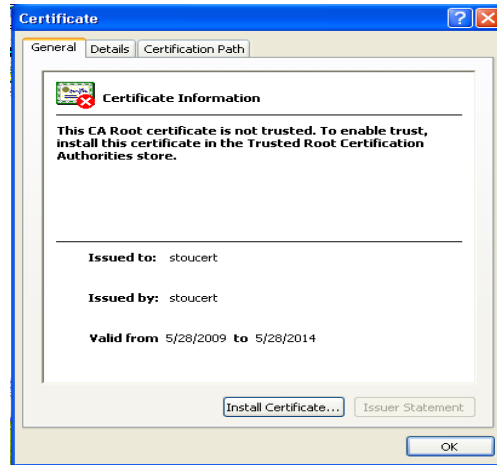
Certificate

General | Details | Certification Path

Certificate Information

This CA Root certificate is not trusted. To enable trust, install this certificate in the Trusted Root Certification Authorities store.

Issued to: stoucert

Issued by: stoucert

Valid from 5/28/2009 to 5/28/2014

Install Certificate... | Issuer Statement

OK